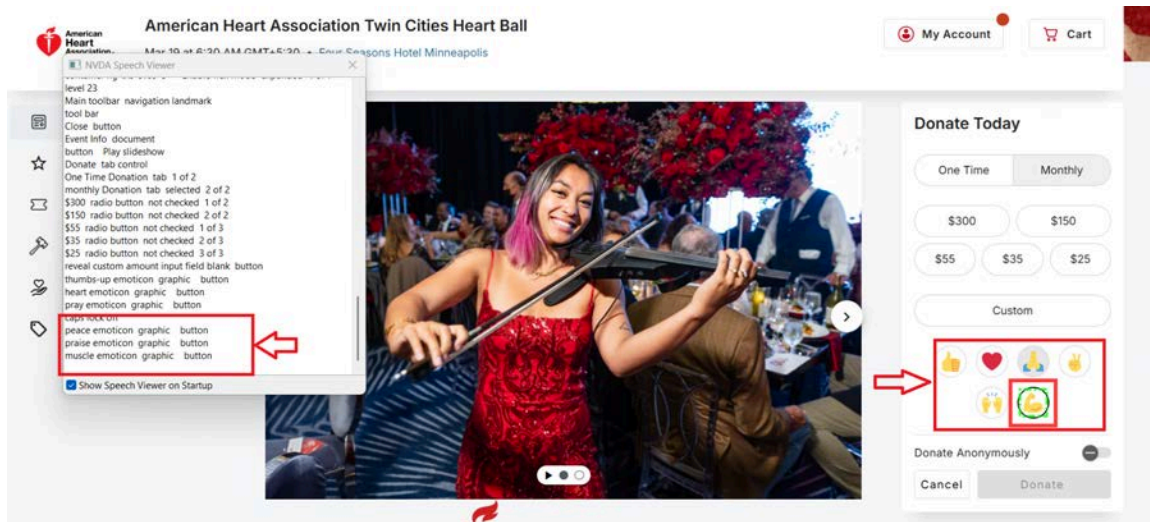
American Heart Association

American Heart Association Twin Cities Heart Ball

Mar 19 at 6:30 AM GMT+5:30 • Four Seasons Hotel Minneapolis

My Account

Cart

NVDA Speech Viewer

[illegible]
level 23
Main toolbar navigation landmark
tool bar
Close button
Event Info document
button Play slideshow
Donate tab control
One Time Donation tab 1 of 2
monthly Donation tab selected 2 of 2
$300 radio button not checked 1 of 2
$150 radio button not checked 2 of 2
$55 radio button not checked 1 of 3
$35 radio button not checked 2 of 3
$25 radio button not checked 3 of 3
reveal custom amount input field blank button
thumbs-up emoticon graphic button
heart emoticon graphic button
pray emoticon graphic button
caps lock off
peace emoticon graphic button
praise emoticon graphic button
muscle emoticon graphic button

Show Speech Viewer on Startup

Donate Today

One Time

Monthly

$300

$150

$55

$35

$25

Custom

Donate Anonymously

Cancel

Donate